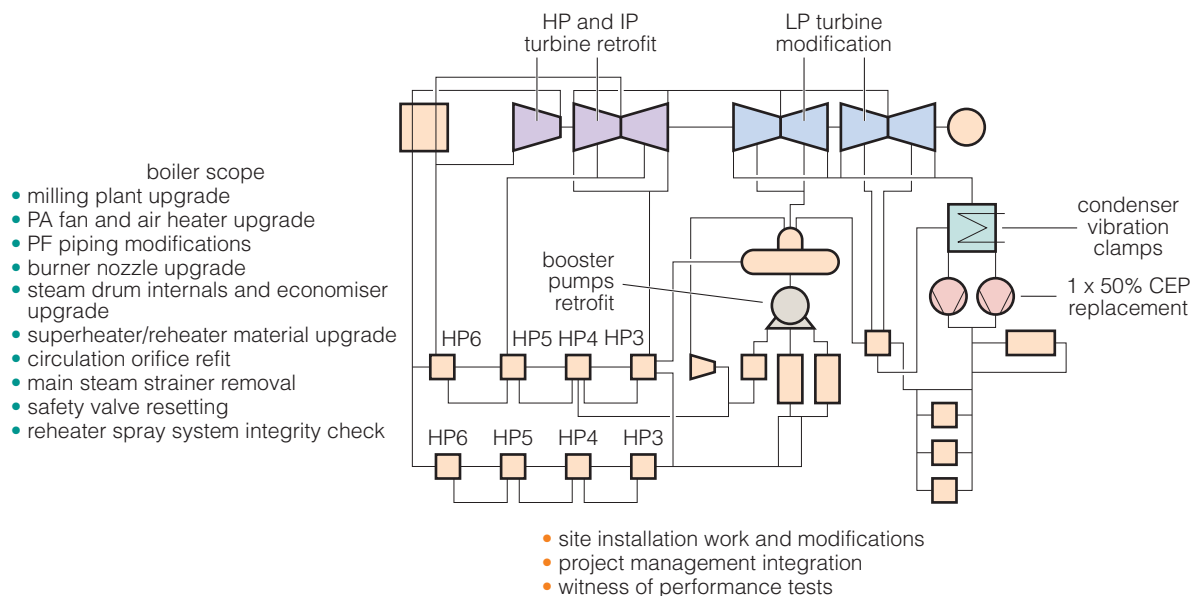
HP and IP turbine retrofit

LP turbine modification

boiler scope
• milling plant upgrade
• PA fan and air heater upgrade
• PF piping modifications
• burner nozzle upgrade
• steam drum internals and economiser upgrade
• superheater/reheater material upgrade
• circulation orifice refit
• main steam strainer removal
• safety valve resetting
• reheater spray system integrity check

booster pumps retrofit

condenser vibration clamps

1 x 50% CEP replacement

HP6 HP5 HP4 HP3

HP6 HP5 HP4 HP3

• site installation work and modifications
• project management integration
• witness of performance tests